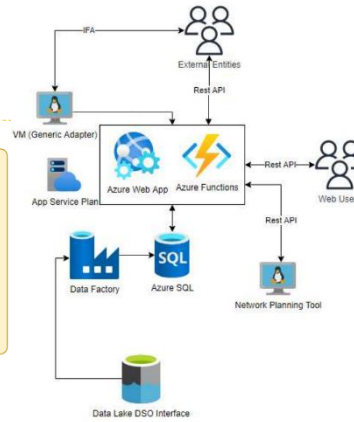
IFA

External Entities

Rest API

VM (Generic Adapter)

App Service Plan

Azure Web App

Azure Functions

Rest API

Web Use

Rest API

SQL

Data Factory

Azure SQL

Network Planning Tool

Data Lake DSO Interface